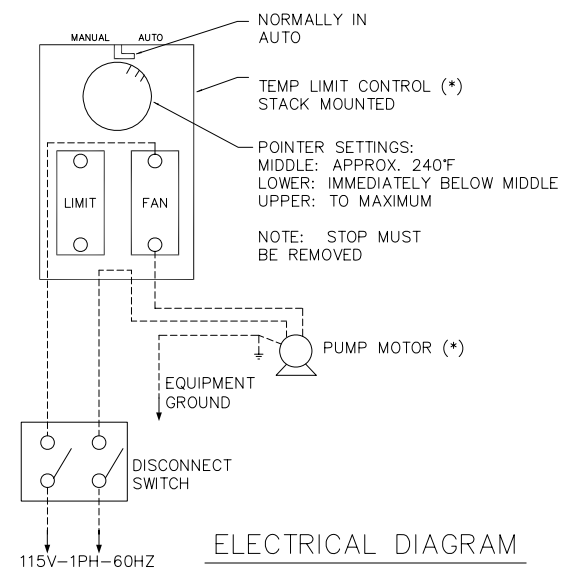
MANUAL AUTO

NORMALLY IN AUTO

TEMP LIMIT CONTROL (*) STACK MOUNTED

POINTER SETTINGS:
MIDDLE: APPROX. 240°F
LOWER: IMMEDIATELY BELOW MIDDLE
UPPER: TO MAXIMUM

NOTE: STOP MUST BE REMOVED

LIMIT

FAN

PUMP MOTOR (*)

EQUIPMENT GROUND

DISCONNECT SWITCH

115V–1PH–60HZ

ELECTRICAL DIAGRAM